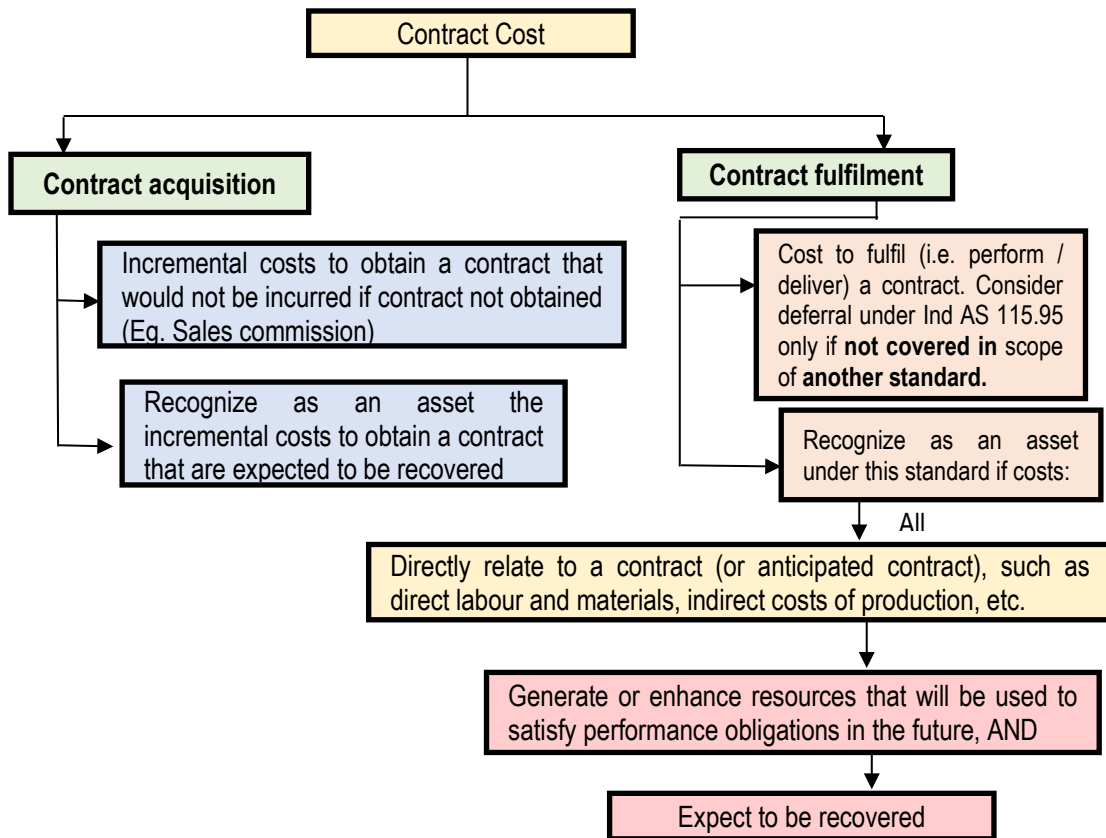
Contract Cost

Contract acquisition

Incremental costs to obtain a contract that would not be incurred if contract not obtained (Eg. Sales commission)

Recognize as an asset the incremental costs to obtain a contract that are expected to be recovered

Contract fulfilment

Cost to fulfil (i.e. perform / deliver) a contract. Consider deferral under Ind AS 115.95 only if **not covered in** scope of **another standard.**

Recognize as an asset under this standard if costs:

All

Directly relate to a contract (or anticipated contract), such as direct labour and materials, indirect costs of production, etc.

Generate or enhance resources that will be used to satisfy performance obligations in the future, AND

Expect to be recovered